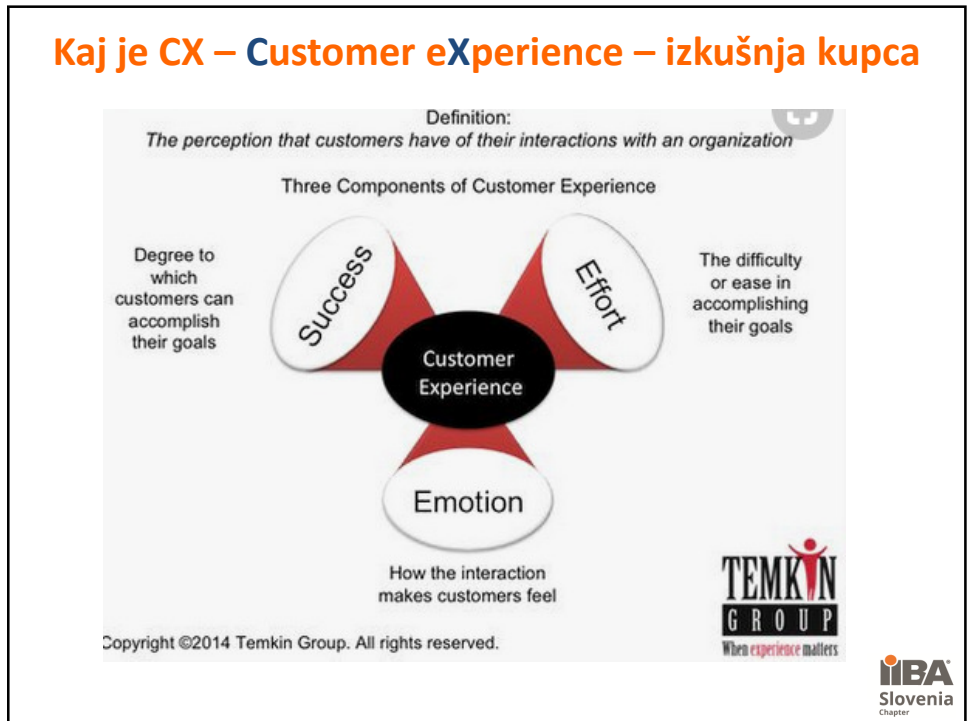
Kaj je CX – Customer eXperience – izkušnja kupca

Definition:
The perception that customers have of their interactions with an organization

Three Components of Customer Experience

Degree to which customers can accomplish their goals

Success

Effort

The difficulty or ease in accomplishing their goals

Customer Experience

Emotion

How the interaction makes customers feel

Copyright ©2014 Temkin Group. All rights reserved.

TEMKIN GROUP
When experience matters

IIBA
Slovenia
Chapter